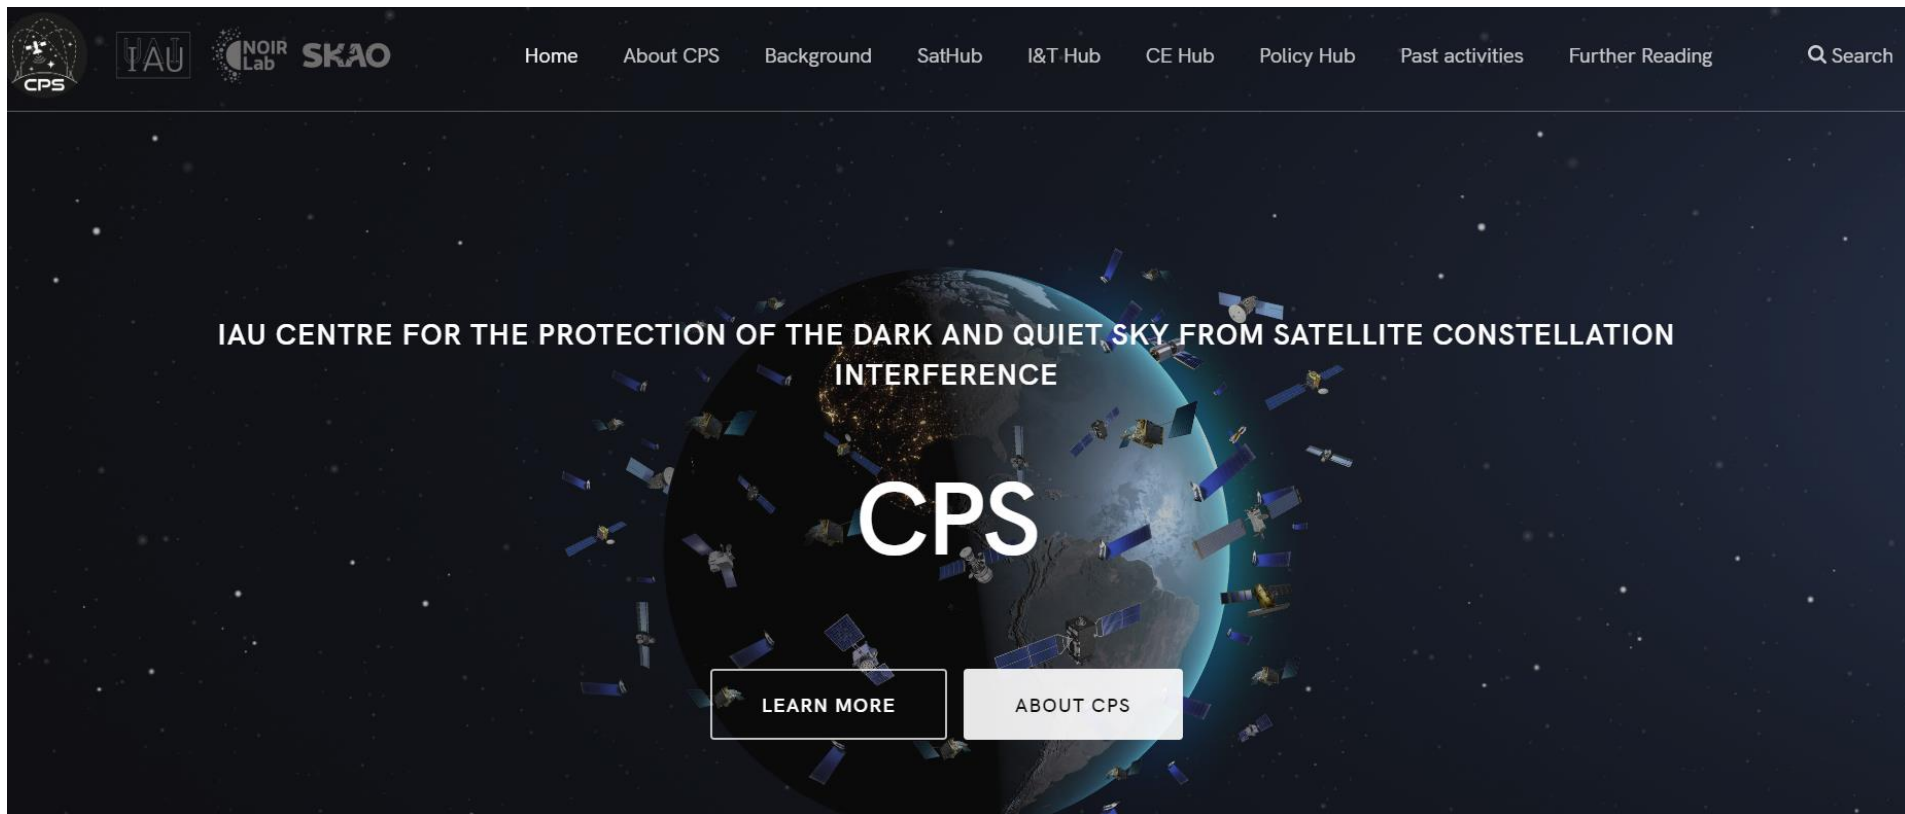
CPS IAU NOIR Lab SKAO

Home About CPS Background SatHub I&T Hub CE Hub Policy Hub Past activities Further Reading Search

IAU CENTRE FOR THE PROTECTION OF THE DARK AND QUIET SKY FROM SATELLITE CONSTELLATION INTERFERENCE

CPS

LEARN MORE ABOUT CPS